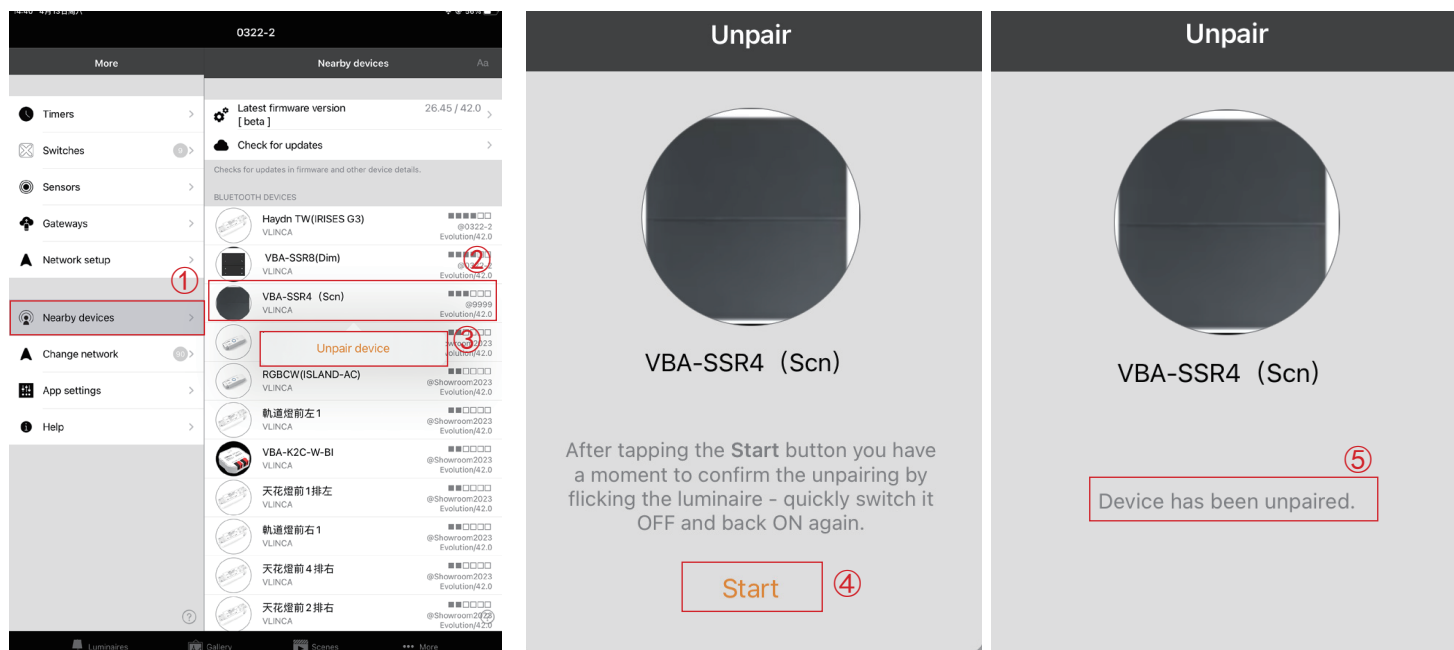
0322-2

More

Timers
Switches
Sensors
Gateways
Network setup
①
Nearby devices
Change network
App settings
Help

Nearby devices Aa

Latest firmware version 26.45 / 42.0
[ beta ]
Check for updates
Checks for updates in firmware and other device details.

BLUETOOTH DEVICES
Haydn TW(IRISES G3) @0322-2
VLINCA Evolution/42.0
VBA-SSR8(Dim) ②
VLINCA Evolution/42.0
VBA-SSR4（Scn） @9999
VLINCA Evolution/42.0
Unpair device ③
@Showroom2023
Evolution/42.0
RGBCW(ISLAND-AC) @Showroom2023
VLINCA Evolution/42.0
軌道燈前左1 @Showroom2023
VLINCA Evolution/42.0
VBA-K2C-W-BI @Showroom2023
VLINCA Evolution/42.0
天花燈前1排左 @Showroom2023
VLINCA Evolution/42.0
軌道燈前右1 @Showroom2023
VLINCA Evolution/42.0
天花燈前4排右 @Showroom2023
VLINCA Evolution/42.0
天花燈前2排右 @Showroom2023
VLINCA Evolution/42.0

Luminaires Gallery Scenes More

Unpair

VBA-SSR4（Scn）

After tapping the Start button you have a moment to confirm the unpairing by flicking the luminaire - quickly switch it OFF and back ON again.

Start ④

Unpair

VBA-SSR4（Scn）

⑤
Device has been unpaired.